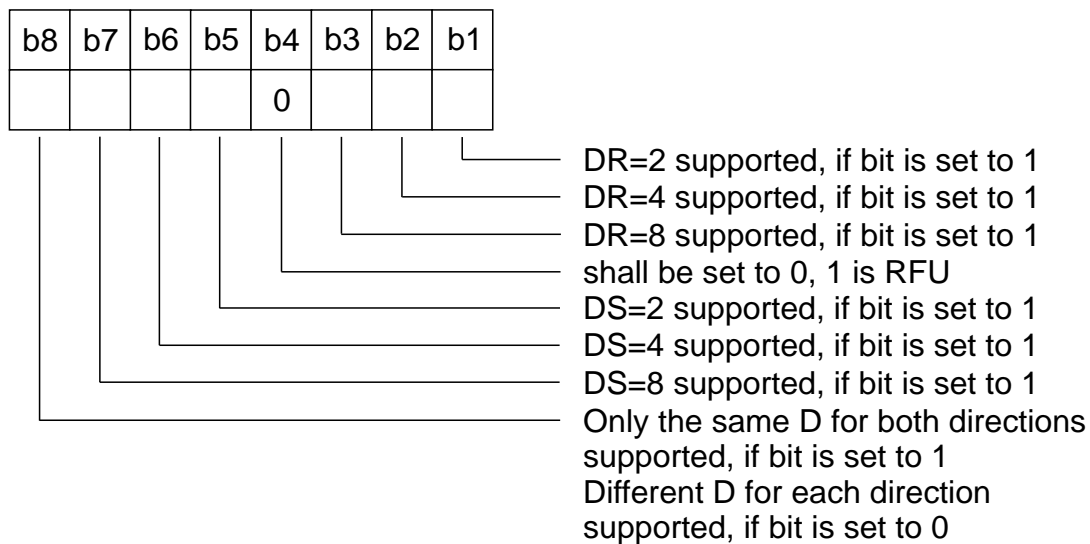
| b8 | b7 | b6 | b5 | b4 | b3 | b2 | b1 |
|---|---|---|---|---|---|---|---|
| | | | | 0 | | | |

DR=2 supported, if bit is set to 1
DR=4 supported, if bit is set to 1
DR=8 supported, if bit is set to 1
shall be set to 0, 1 is RFU
DS=2 supported, if bit is set to 1
DS=4 supported, if bit is set to 1
DS=8 supported, if bit is set to 1
Only the same D for both directions supported, if bit is set to 1
Different D for each direction supported, if bit is set to 0